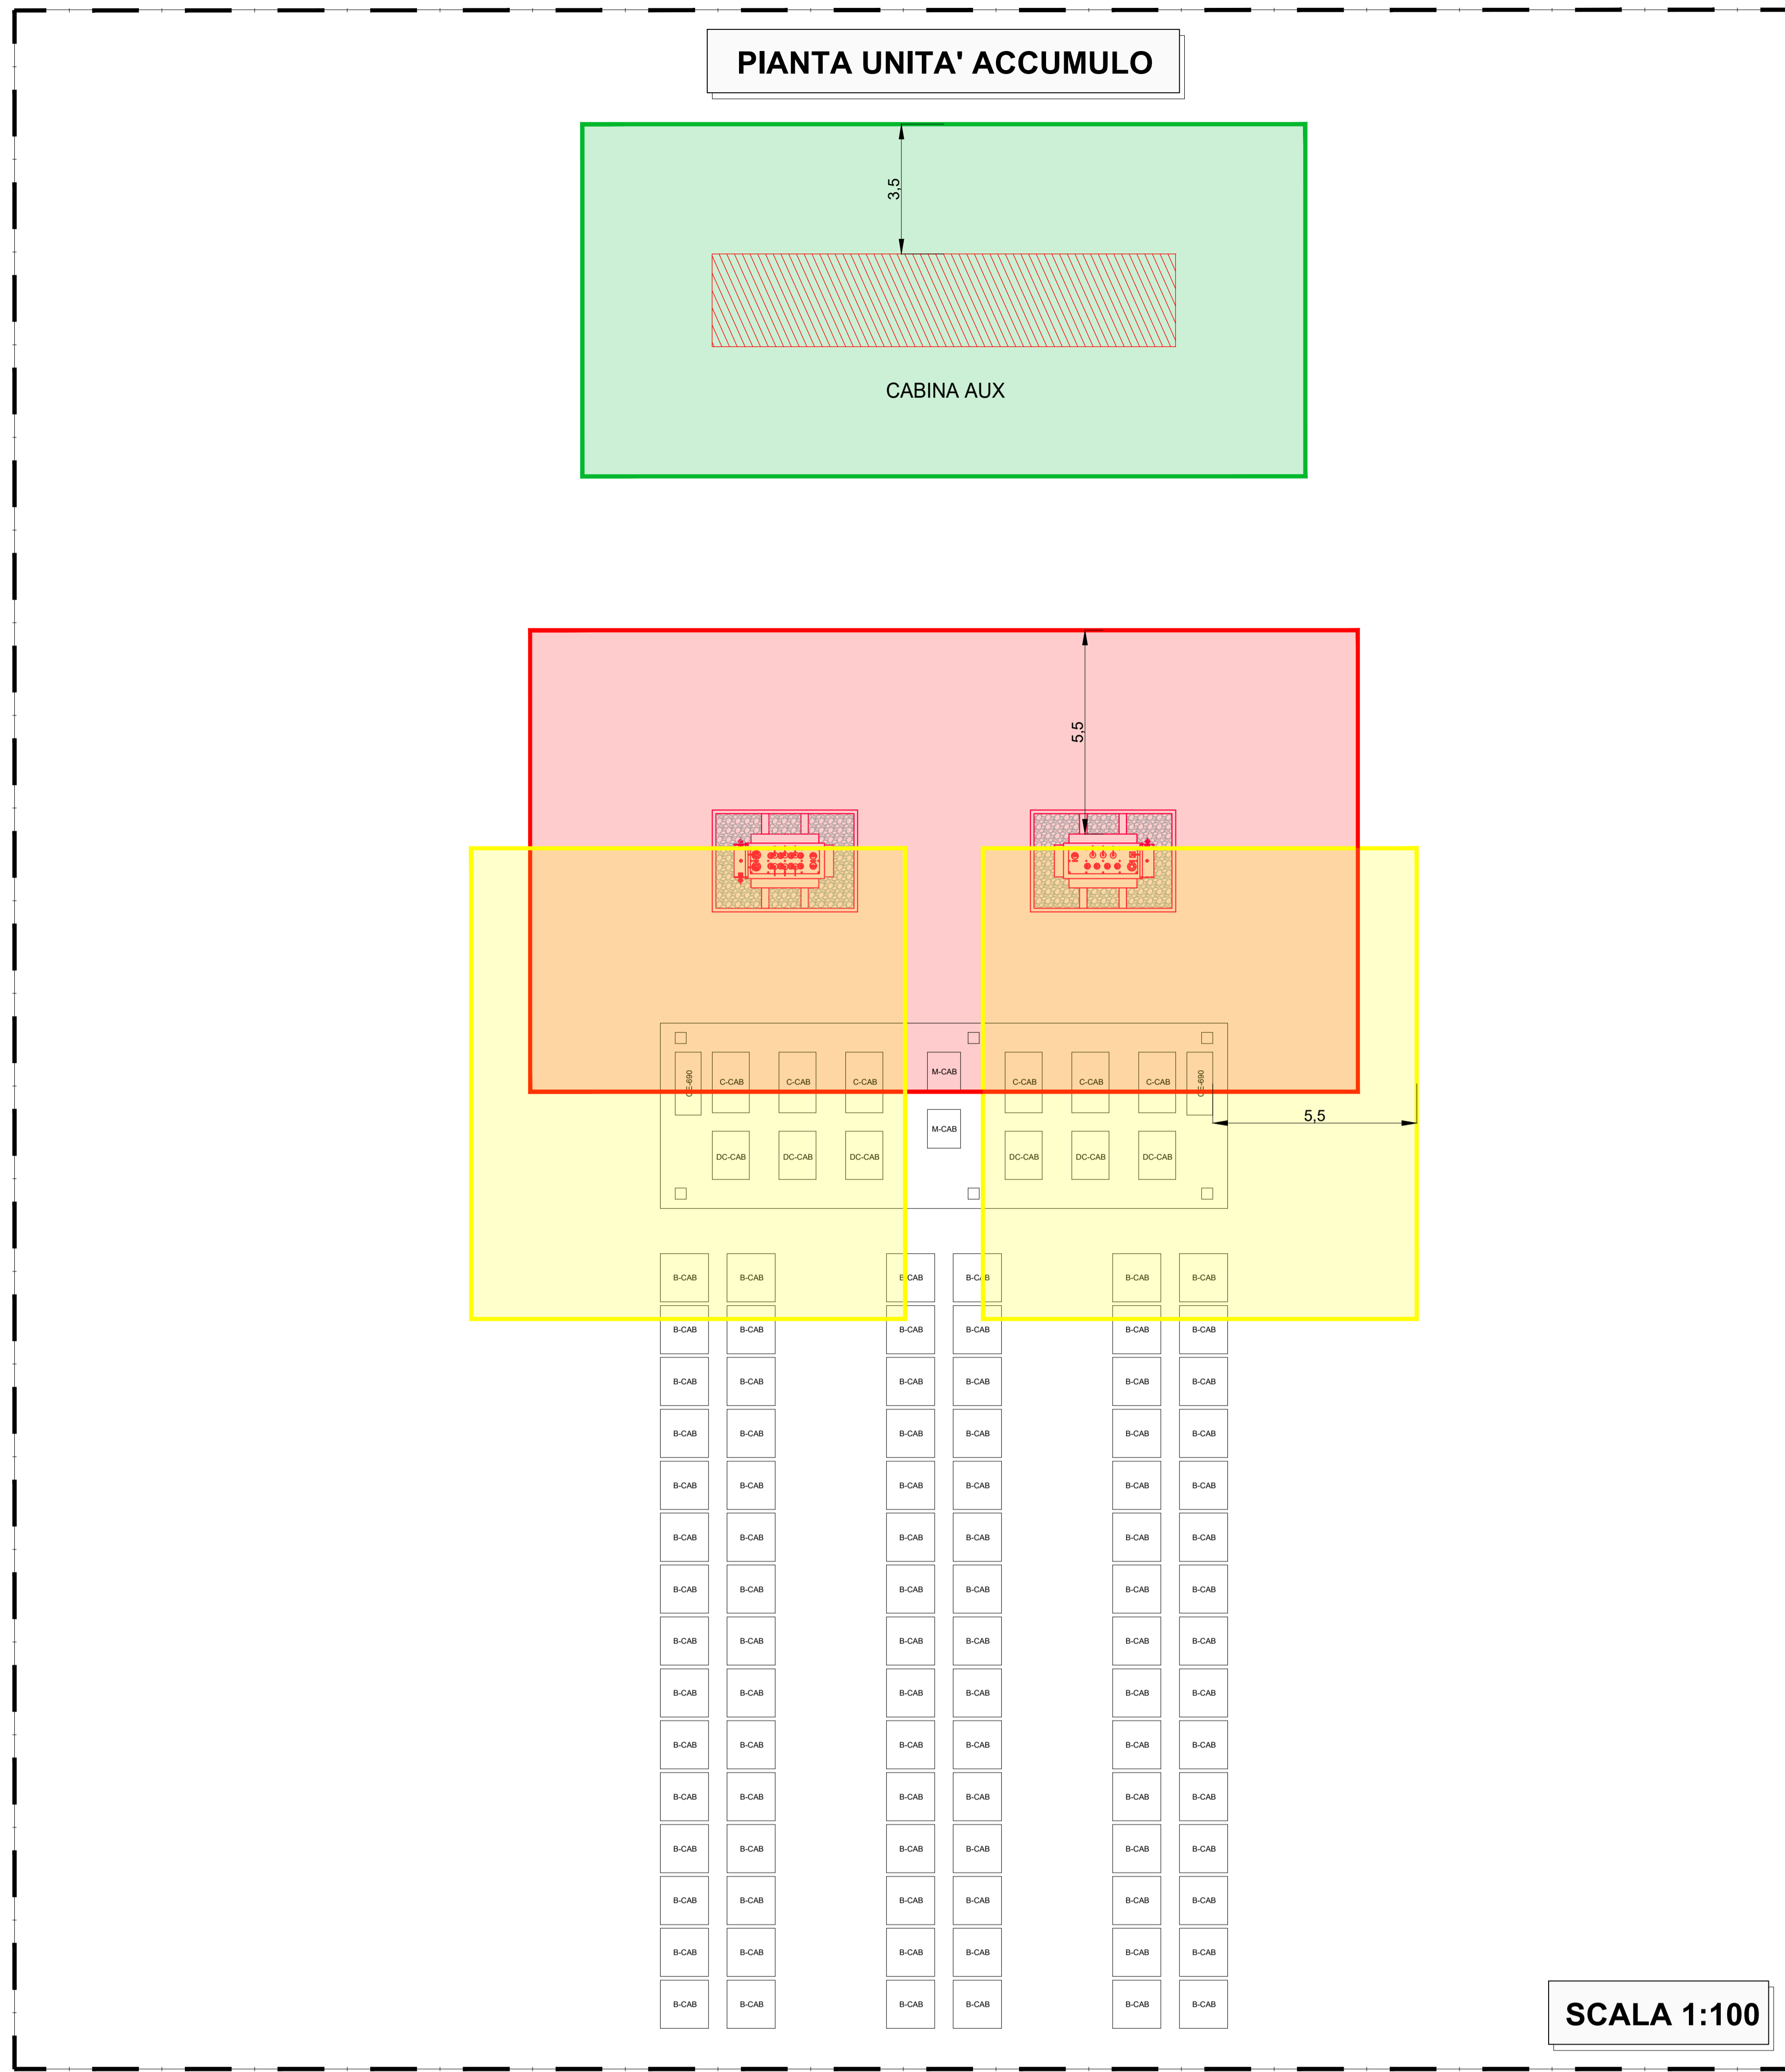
PIANTA UNITA' ACCUMULO

3,5

CABINA AUX

5,5

CE-690 C-CAB C-CAB C-CAB M-CAB C-CAB C-CAB C-CAB CE-690

5,5

M-CAB

DC-CAB DC-CAB DC-CAB DC-CAB DC-CAB DC-CAB

| B-CAB | B-CAB | B-CAB | B-CAB | B-CAB | B-CAB |
|---|---|---|---|---|---|
| B-CAB | B-CAB | B-CAB | B-CAB | B-CAB | B-CAB |
| B-CAB | B-CAB | B-CAB | B-CAB | B-CAB | B-CAB |
| B-CAB | B-CAB | B-CAB | B-CAB | B-CAB | B-CAB |
| B-CAB | B-CAB | B-CAB | B-CAB | B-CAB | B-CAB |
| B-CAB | B-CAB | B-CAB | B-CAB | B-CAB | B-CAB |
| B-CAB | B-CAB | B-CAB | B-CAB | B-CAB | B-CAB |
| B-CAB | B-CAB | B-CAB | B-CAB | B-CAB | B-CAB |
| B-CAB | B-CAB | B-CAB | B-CAB | B-CAB | B-CAB |
| B-CAB | B-CAB | B-CAB | B-CAB | B-CAB | B-CAB |
| B-CAB | B-CAB | B-CAB | B-CAB | B-CAB | B-CAB |
| B-CAB | B-CAB | B-CAB | B-CAB | B-CAB | B-CAB |
| B-CAB | B-CAB | B-CAB | B-CAB | B-CAB | B-CAB |
| B-CAB | B-CAB | B-CAB | B-CAB | B-CAB | B-CAB |
| B-CAB | B-CAB | B-CAB | B-CAB | B-CAB | B-CAB |

SCALA 1:100